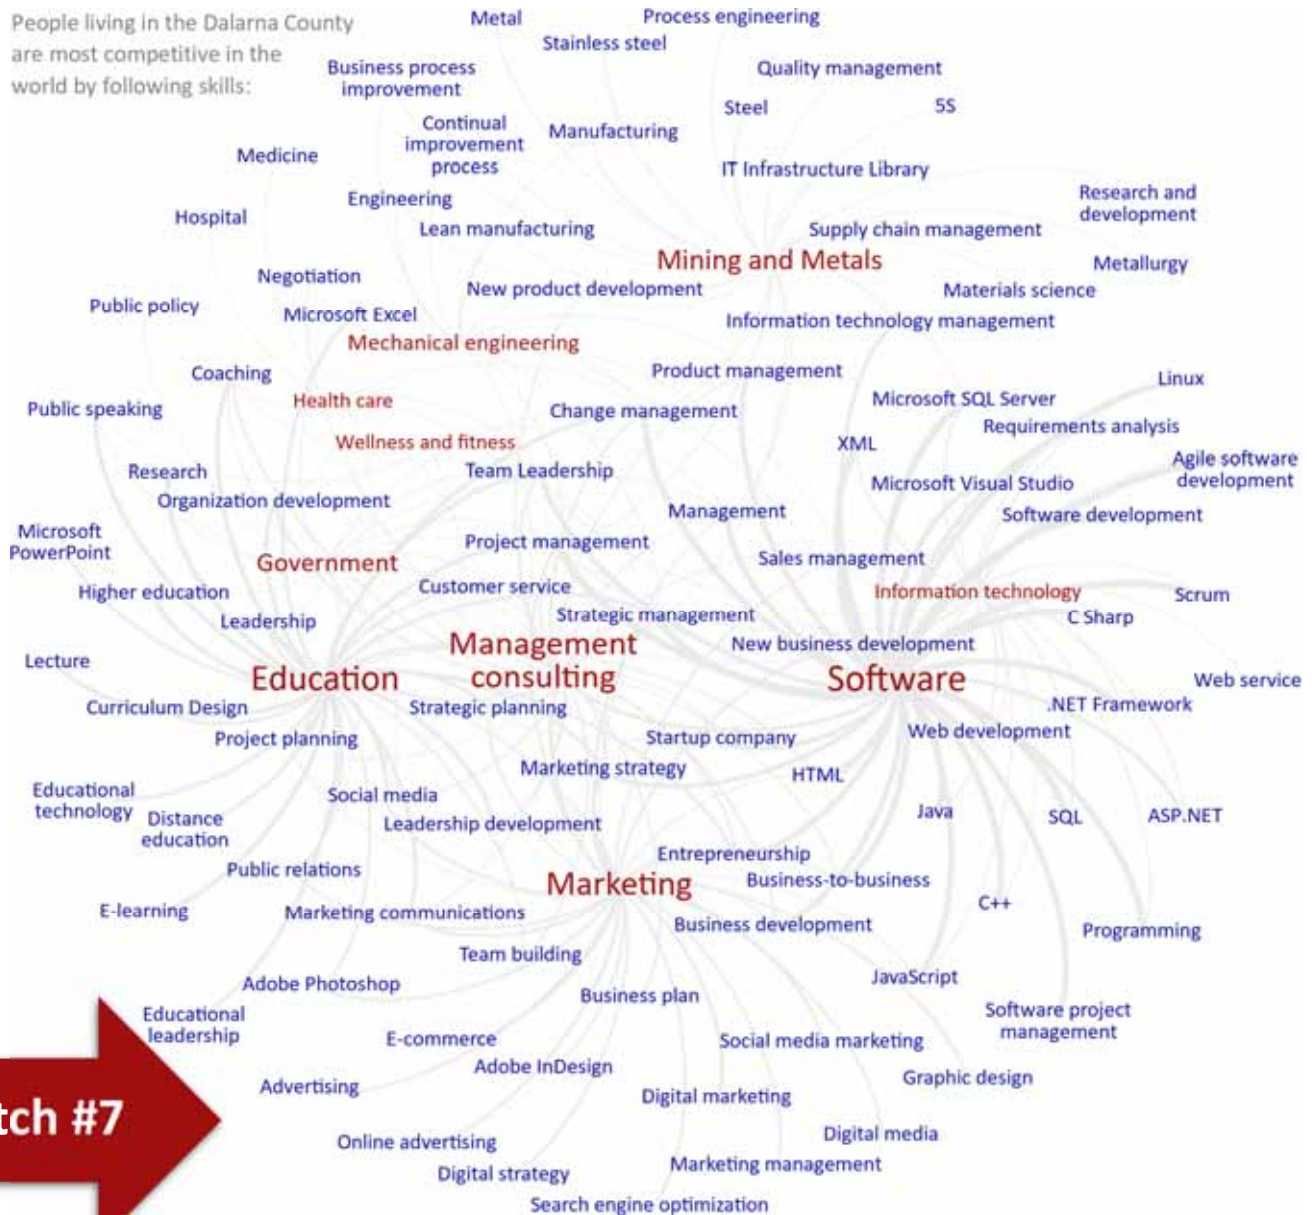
People living in the Dalarna County are most competitive in the world by following skills:

Metal
Process engineering
Stainless steel
Business process improvement
Quality management
Steel
5S
Continual improvement process
Manufacturing
Medicine
IT Infrastructure Library
Engineering
Research and development
Hospital
Lean manufacturing
Supply chain management
Mining and Metals
Metallurgy
Negotiation
New product development
Materials science
Public policy
Microsoft Excel
Information technology management
Mechanical engineering
Coaching
Product management
Linux
Health care
Microsoft SQL Server
Public speaking
Change management
Requirements analysis
Wellness and fitness
XML
Agile software development
Research
Team Leadership
Microsoft Visual Studio
Organization development
Management
Software development
Microsoft PowerPoint
Project management
Government
Sales management
Customer service
Information technology
Scrum
Higher education
Strategic management
C Sharp
Leadership
Management consulting
New business development
Lecture
Education
Software
Web service
Curriculum Design
Strategic planning
.NET Framework
Project planning
Startup company
Web development
Marketing strategy
HTML
Educational technology
Social media
Distance education
Leadership development
Java
SQL
ASP.NET
Entrepreneurship
Public relations
Marketing
Business-to-business
E-learning
Marketing communications
C++
Business development
Programming
Team building
Adobe Photoshop
JavaScript
Business plan
Educational leadership
Software project management
E-commerce
Social media marketing
Adobe InDesign
Graphic design
Advertising
Digital marketing
tch #7
Online advertising
Digital media
Digital strategy
Marketing management
Search engine optimization